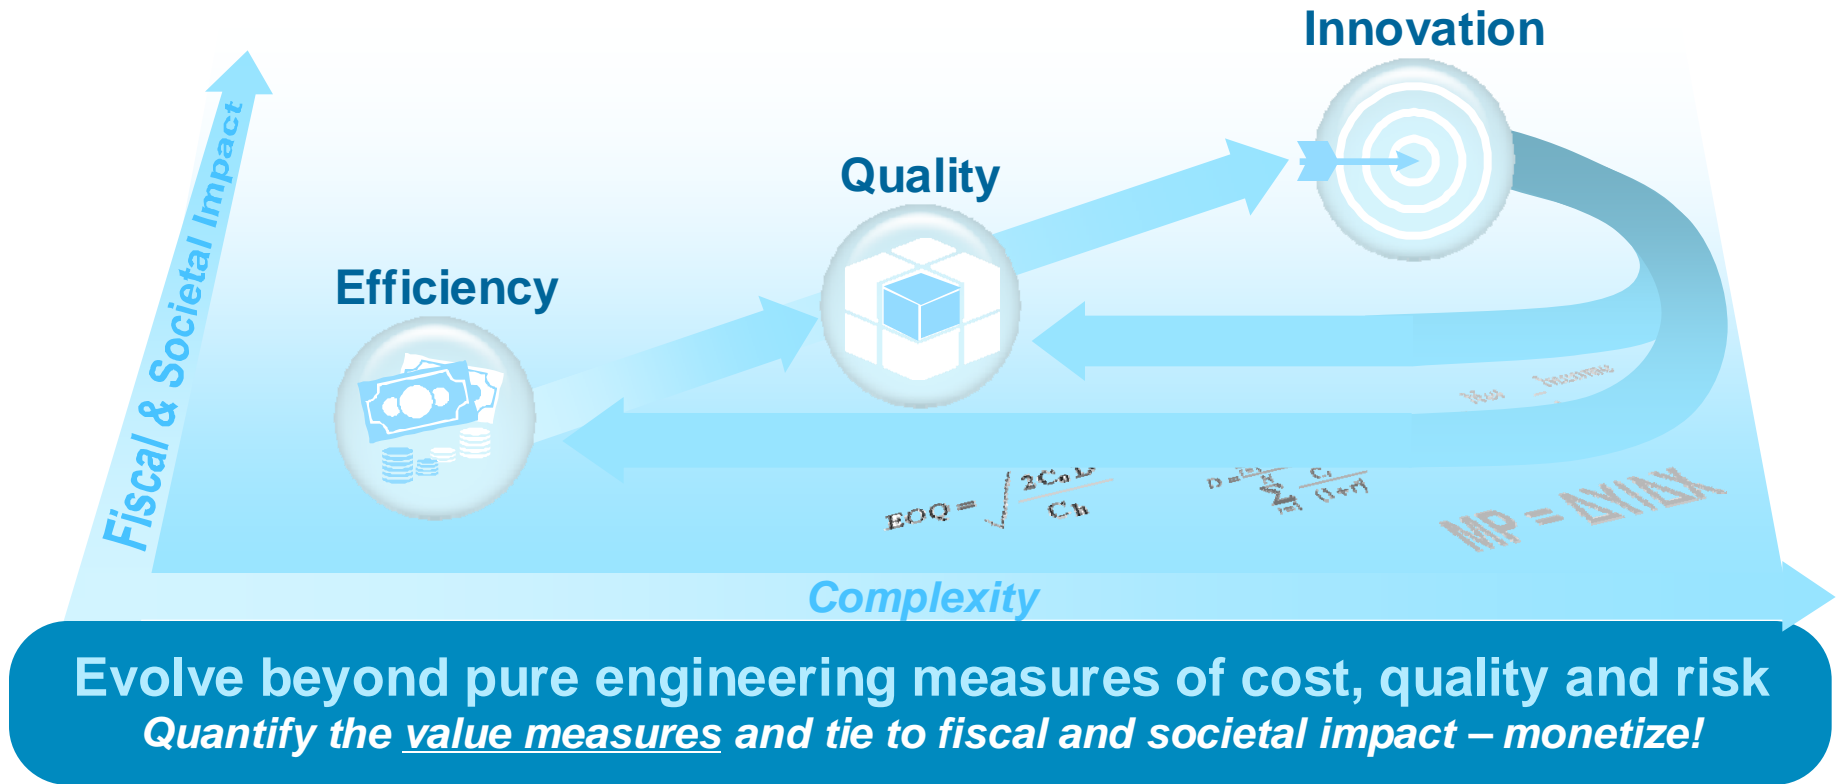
Innovation

Quality

Efficiency

Fiscal & Societal Impact

$EOQ = \sqrt{\frac{2C_oD}{C_h}}$

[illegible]

MP = ΔY/ΔX

Complexity

Evolve beyond pure engineering measures of cost, quality and risk

Quantify the value measures and tie to fiscal and societal impact – monetize!